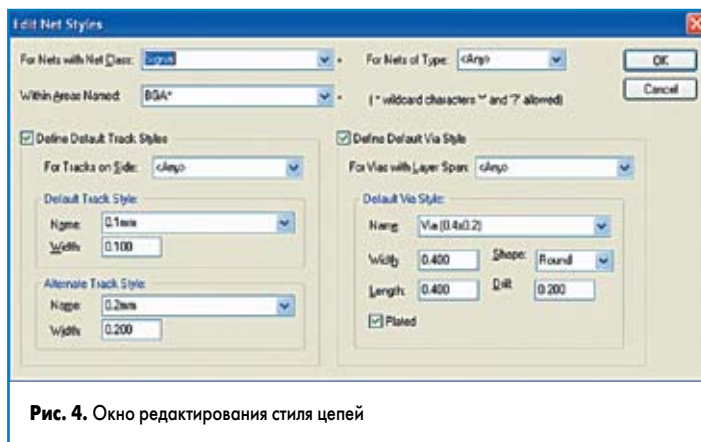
Edit Net Styles

For Nets with Net Class: <Any> + For Nets of Type: <Any>

OK

Cancel

Within Areas Named: BGA* + (* wildcard characters '*' and '?' allowed)

Define Default Track Styles

For Tracks on Side: <Any>

Default Track Style:

Name: 0.1mm

Width: 0.100

Alternate Track Style:

Name: 0.2mm

Width: 0.200

Define Default Via Style

For Vias with Layer Span: <Any>

Default Via Style:

Name: Via (0.4x0.2)

Width: 0.400 Shape: Round

Length: 0.400 Drill: 0.200

Plated

**Рис. 4.** Окно редактирования стиля цепей